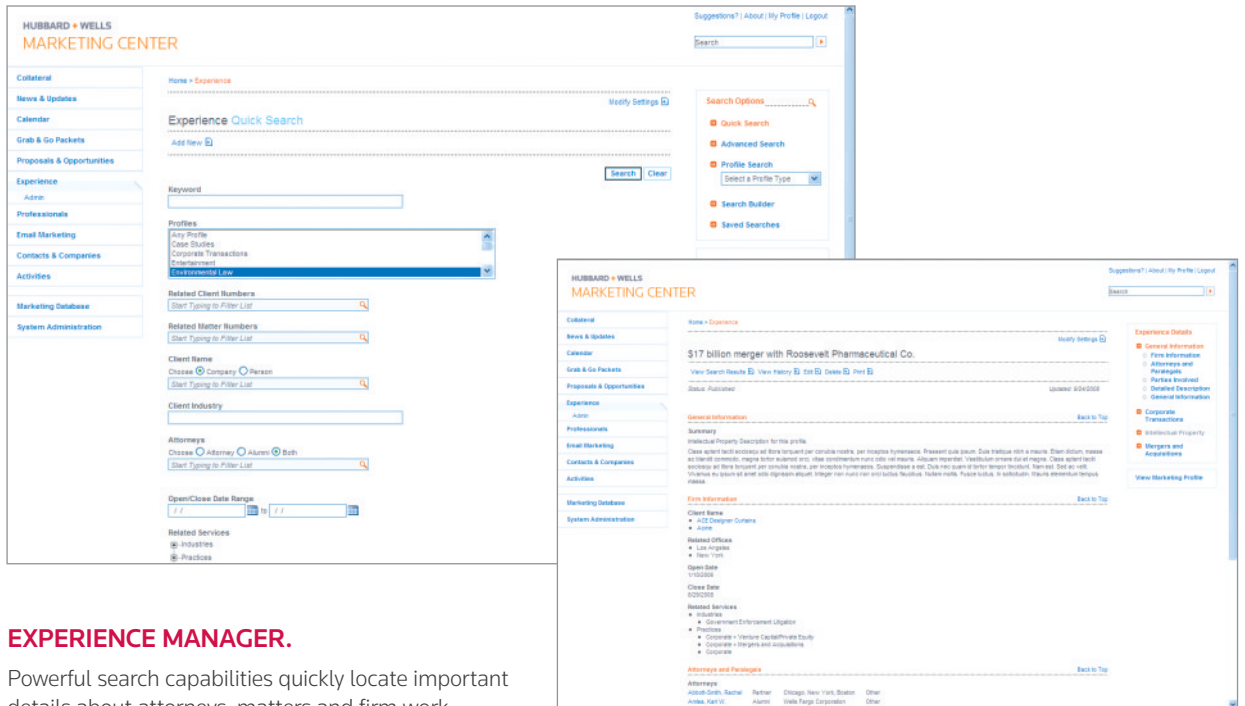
HUBBARD • WELLS
MARKETING CENTER

Suggestions? | About | My Profile | Logout

Search

Collateral
News & Updates
Calendar
Grab & Go Packets
Proposals & Opportunities
Experience
Admin
Professionals
Email Marketing
Contacts & Companies
Activities
Marketing Database
System Administration

Home > Experience

Modify Settings

Experience Quick Search

Add New

Search Clear

Keyword

Profiles
Any Profile
Case Studies
Corporate Transactions
Entertainment
Environmental Law

Related Client Numbers
Start Typing to Filter List

Related Matter Numbers
Start Typing to Filter List

Client Name
Choose Company Person
Start Typing to Filter List

Client Industry

Attorneys
Choose Attorney Alumni Both
Start Typing to Filter List

Open/Close Date Range
/ / to / /

Related Services
Industries
Practices

Search Options
Quick Search
Advanced Search
Profile Search
Select a Profile Type
Search Builder
Saved Searches

HUBBARD • WELLS
MARKETING CENTER

Suggestions? | About | My Profile | Logout

Search

Collateral
News & Updates
Calendar
Grab & Go Packets
Proposals & Opportunities
Experience
Admin
Professionals
Email Marketing
Contacts & Companies
Activities
Marketing Database
System Administration

Home > Experience

Modify Settings

$17 billion merger with Roosevelt Pharmaceutical Co.

View Search Results View History Edit Delete Print

Status: Published

Updated: 9/24/2008

General Information

Back to Top

Summary
Intellectual Property Description for this profile
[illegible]

Firm Information

Back to Top

Client Name
• ACE Designer Curtains
• Acme

Related Offices
• Los Angeles
• New York

Open Date
1/10/2008

Close Date
8/29/2008

Related Services
• Industries
• Government Enforcement Litigation
• Practices
• Corporate » Venture Capital/Private Equity
• Corporate » Mergers and Acquisitions
• Corporate

Attorneys and Paralegals

Back to Top

Attorneys
Abbott-Smith, Rachel Partner Chicago, New York, Boston Other
Amlee, Karl W. Alumni Wells Fargo Corporation Other

Experience Details
General Information
Firm Information
Attorneys and Paralegals
Parties Involved
Detailed Description
General Information
Corporate Transactions
Intellectual Property
Mergers and Acquisitions

View Marketing Profile

EXPERIENCE MANAGER.

Powerful search capabilities quickly locate important details about attorneys, matters and firm work.